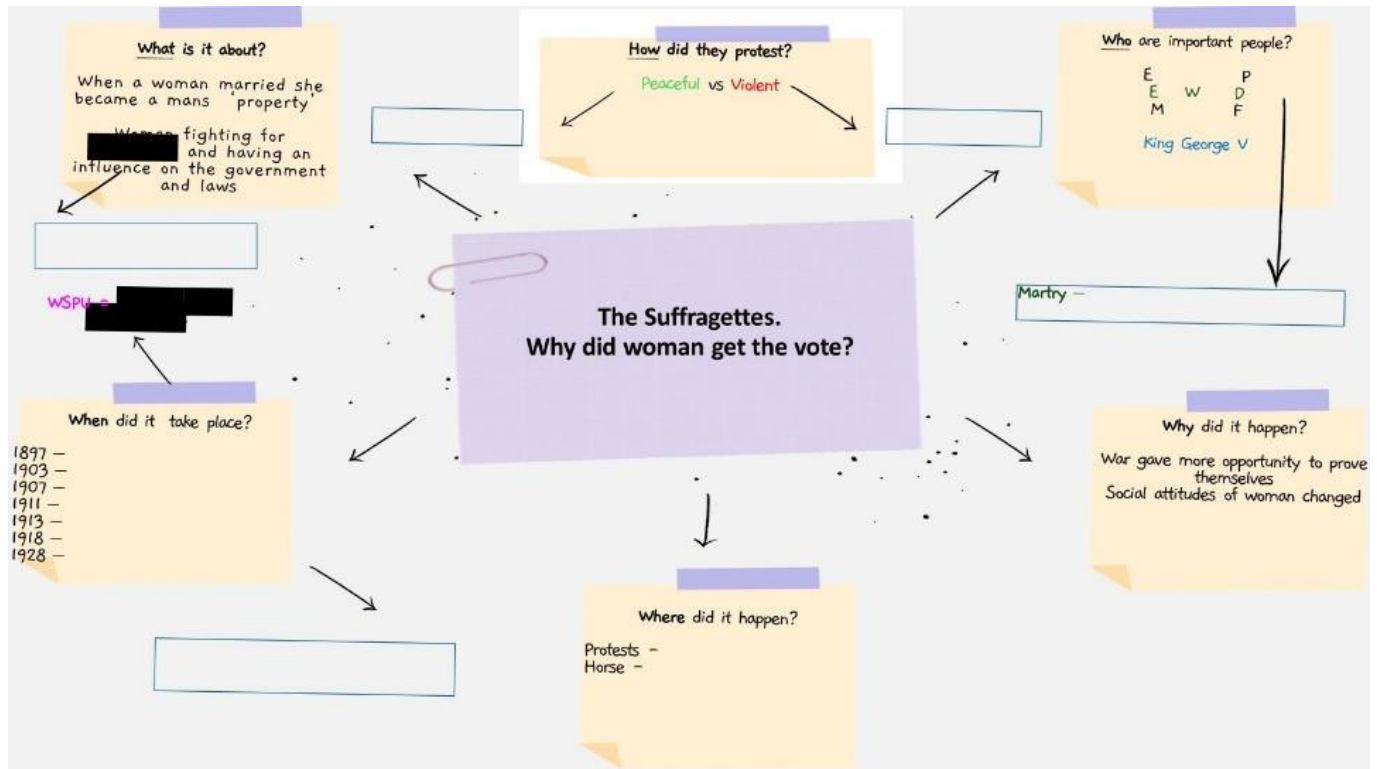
What is it about?

When a woman married she became a mans 'property'

Woman fighting for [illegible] and having an influence on the government and laws

How did they protest?

Peaceful vs Violent

Who are important people?

E P
E W D
M F

King George V

WSPU = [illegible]

Martry –

The Suffragettes.
Why did woman get the vote?

When did it take place?

1897 –
1903 –
1907 –
1911 –
1913 –
1918 –
1928 –

Why did it happen?

War gave more opportunity to prove themselves
Social attitudes of woman changed

Where did it happen?

Protests –
Horse –